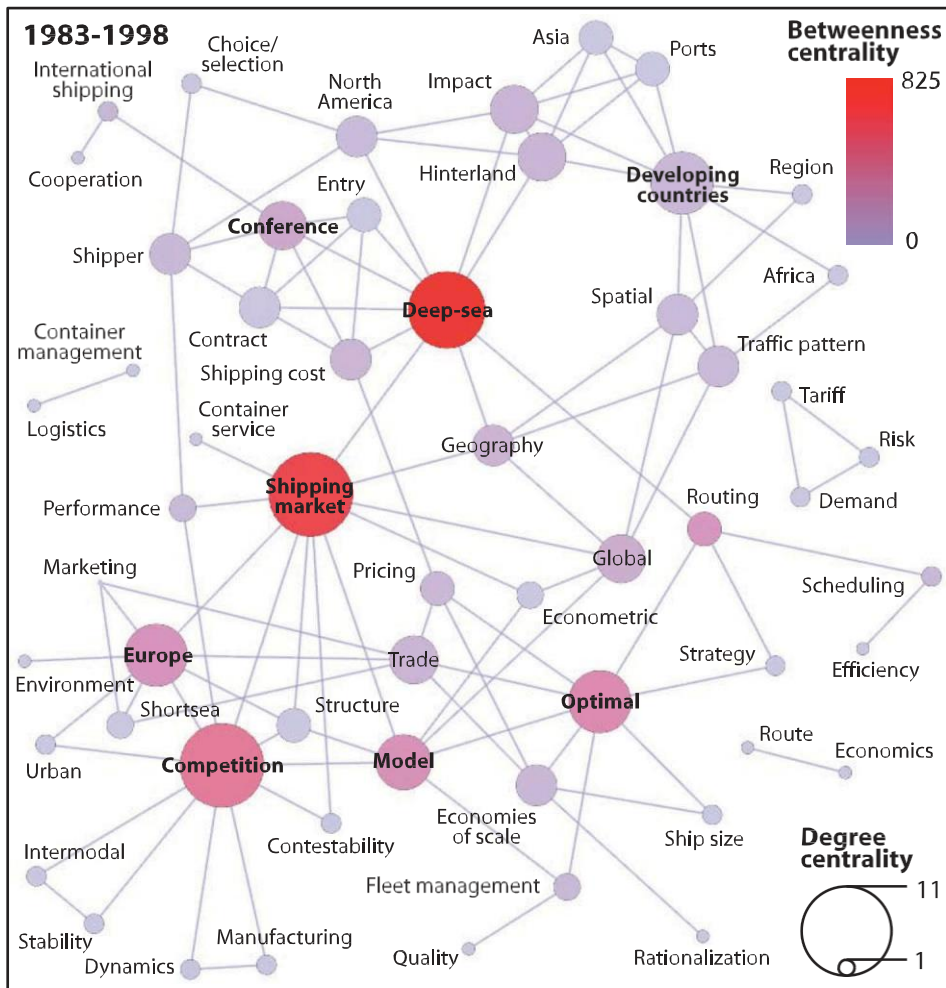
1983-1998

Betweenness centrality
825
0

Choice/ selection
Asia
Ports
International shipping
North America
Impact
Cooperation
Hinterland
Developing countries
Region
Entry
Conference
Shipper
Africa
Deep-sea
Spatial
Container management
Contract
Traffic pattern
Shipping cost
Tariff
Logistics
Container service
Risk
Geography
Shipping market
Demand
Routing
Performance
Global
Marketing
Pricing
Scheduling
Econometric
Strategy
Efficiency
Europe
Trade
Environment
Optimal
Shortsea
Structure
Route
Economics
Urban
Competition
Model
Economies of scale
Ship size
Contestability
Intermodal
Degree centrality
Fleet management
11
Stability
Manufacturing
Dynamics
Quality
Rationalization
1